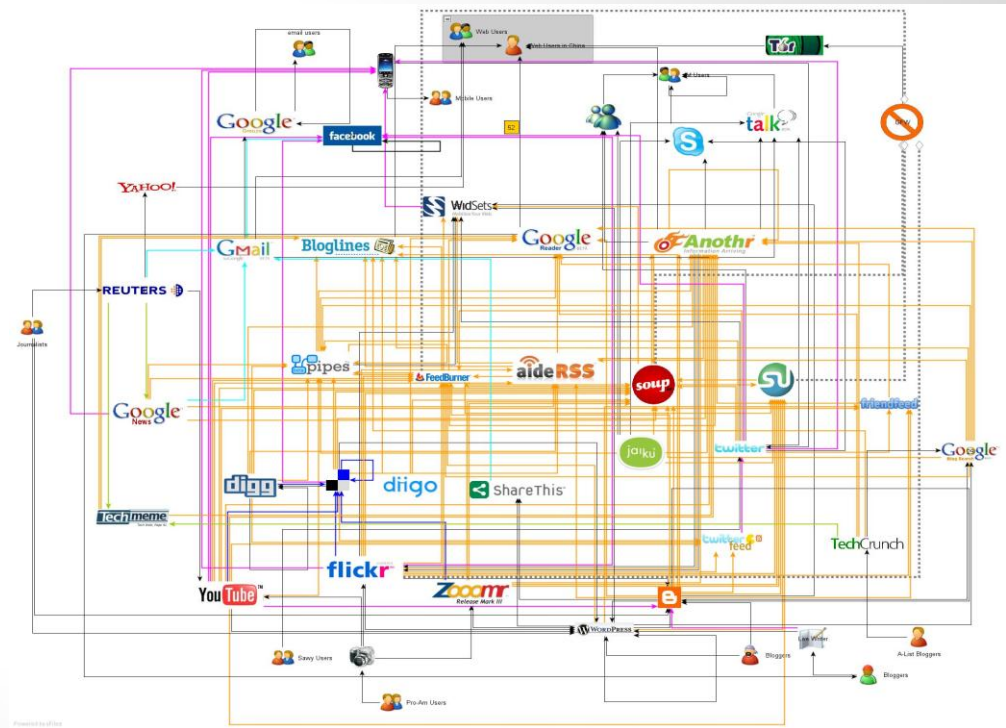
email users

Web Users

Web Users in China

Tor

IM Users

Mobile Users

Google

facebook

52

talk

Skype

YAHOO!

WidSets

Gmail

Bloglines

Google Reader

Anothr

REUTERS

Journalists

pipes

FeedBurner

aideRSS

soup

Google News

friendfeed

jaiku

twitter

Google

digg

diigo

ShareThis

Techmeme

twitterfeed

TechCrunch

flickr

YouTube

Zooomr Release Mark III

WordPress

Live Writer

A-List Bloggers

Savvy Users

Bloggers

Bloggers

Pro-Am Users